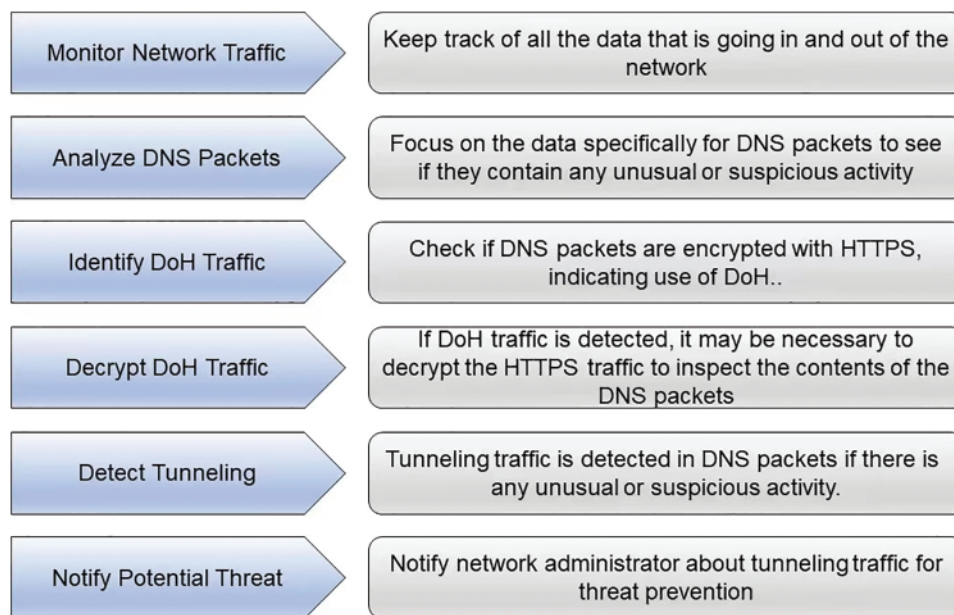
Monitor Network Traffic

Keep track of all the data that is going in and out of the network

Analyze DNS Packets

Focus on the data specifically for DNS packets to see if they contain any unusual or suspicious activity

Identify DoH Traffic

Check if DNS packets are encrypted with HTTPS, indicating use of DoH..

Decrypt DoH Traffic

If DoH traffic is detected, it may be necessary to decrypt the HTTPS traffic to inspect the contents of the DNS packets

Detect Tunneling

Tunneling traffic is detected in DNS packets if there is any unusual or suspicious activity.

Notify Potential Threat

Notify network administrator about tunneling traffic for threat prevention